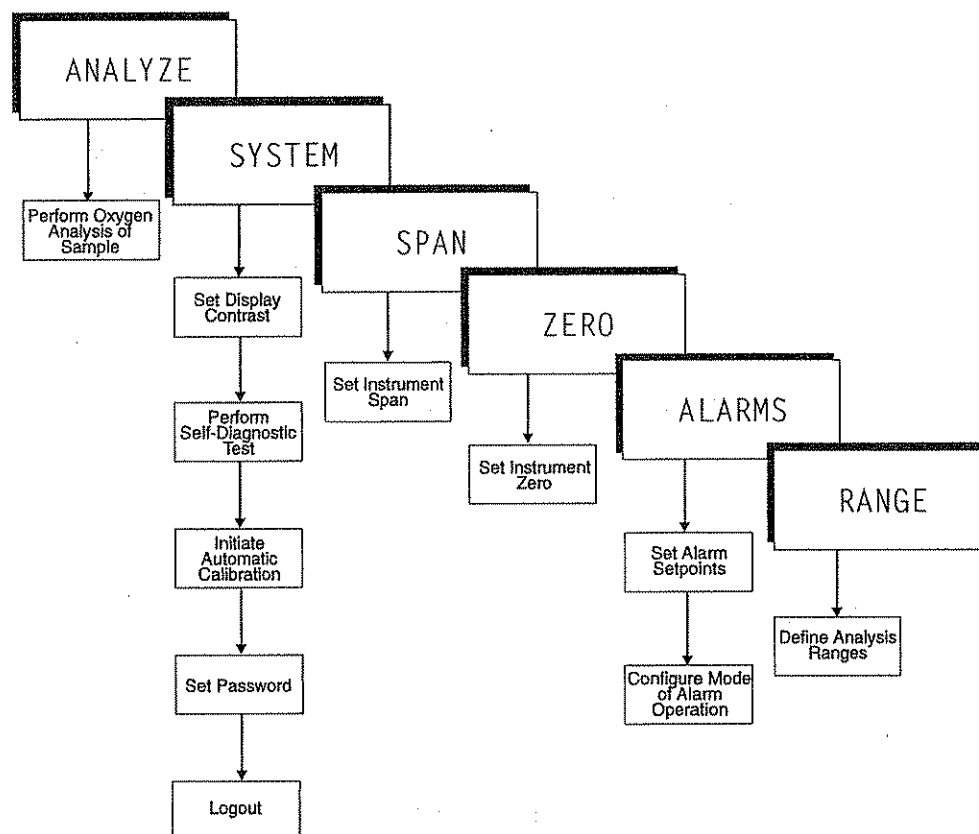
ANALYZE

Perform Oxygen Analysis of Sample

SYSTEM

Set Display Contrast

Perform Self-Diagnostic Test

Initiate Automatic Calibration

Set Password

Logout

SPAN

Set Instrument Span

ZERO

Set Instrument Zero

ALARMS

Set Alarm Setpoints

Configure Mode of Alarm Operation

RANGE

Define Analysis Ranges